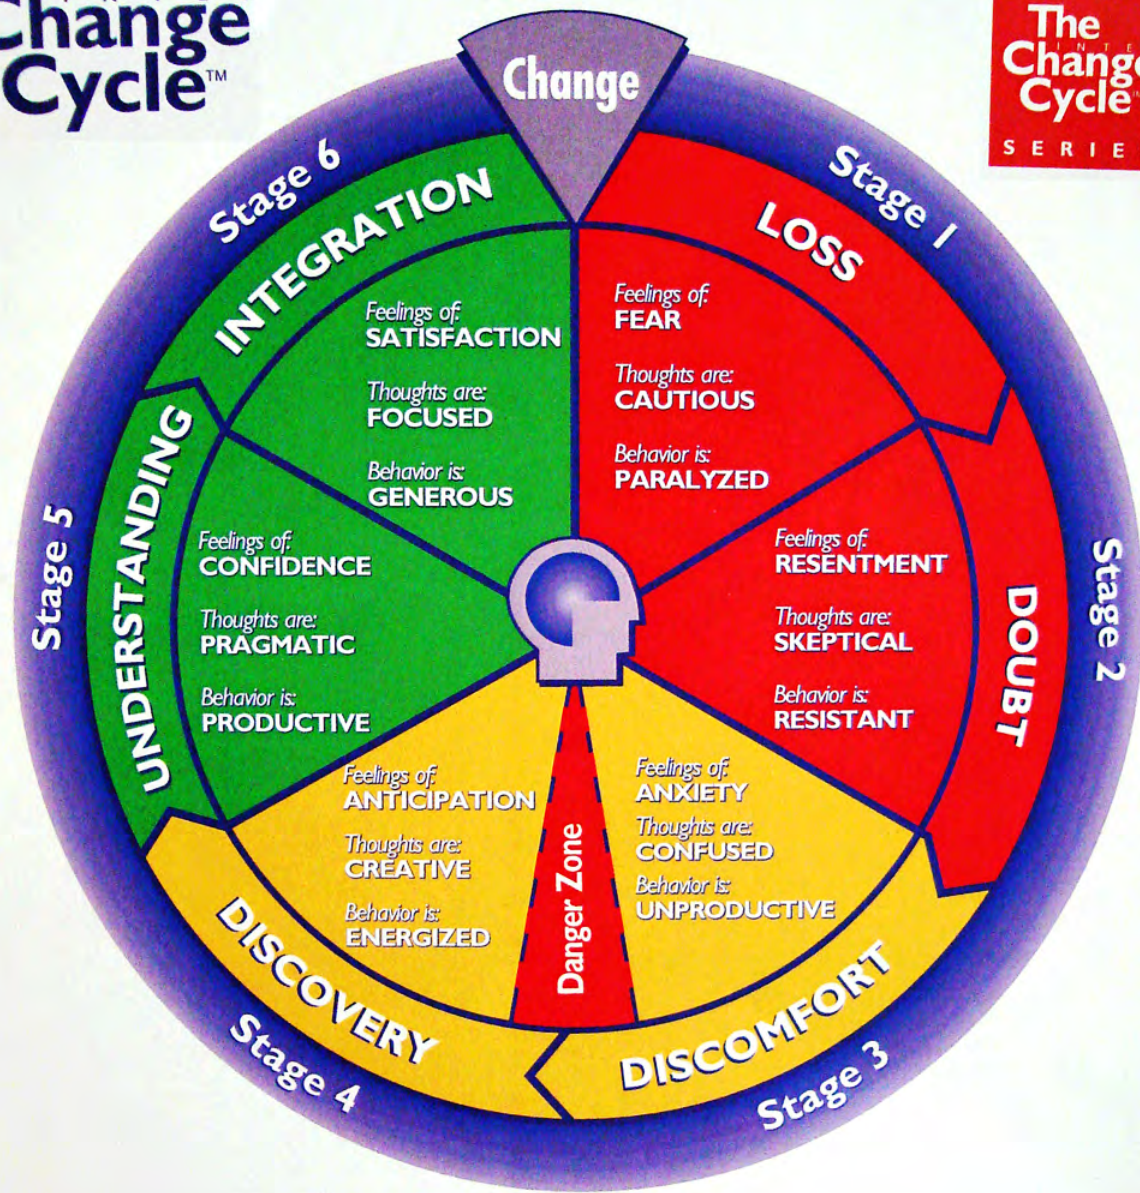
Change Cycle™

The
INTE
Chang
Cycle
SERIE

Change

Stage 1
LOSS
Feelings of:
FEAR
Thoughts are:
CAUTIOUS
Behavior is:
PARALYZED

Stage 2
DOUBT
Feelings of:
RESENTMENT
Thoughts are:
SKEPTICAL
Behavior is:
RESISTANT

Stage 3
DISCOMFORT
Feelings of:
ANXIETY
Thoughts are:
CONFUSED
Behavior is:
UNPRODUCTIVE

Danger Zone

Stage 4
DISCOVERY
Feelings of:
ANTICIPATION
Thoughts are:
CREATIVE
Behavior is:
ENERGIZED

Stage 5
UNDERSTANDING
Feelings of:
CONFIDENCE
Thoughts are:
PRAGMATIC
Behavior is:
PRODUCTIVE

Stage 6
INTEGRATION
Feelings of:
SATISFACTION
Thoughts are:
FOCUSED
Behavior is:
GENEROUS